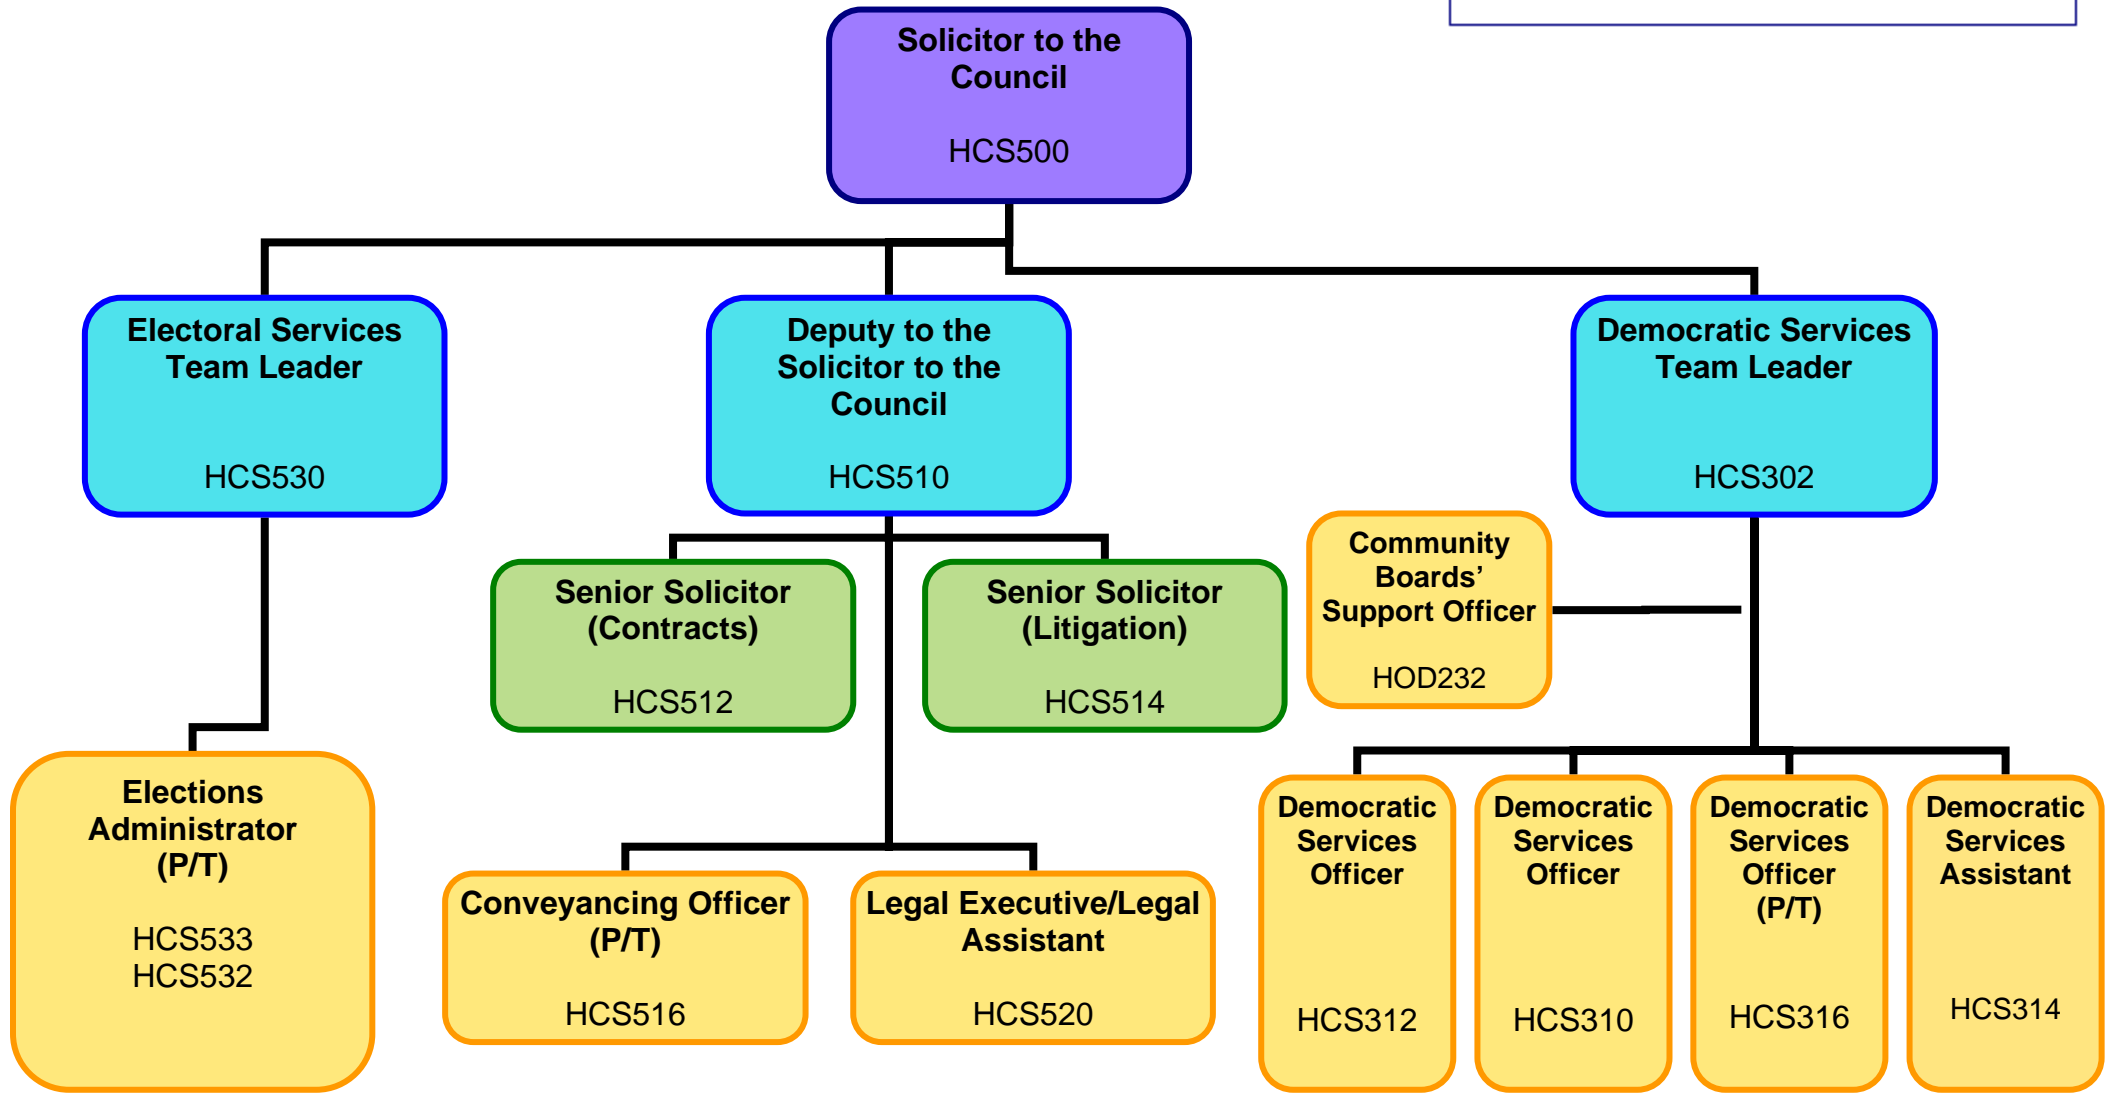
Solicitor to the Council

HCS500

Electoral Services Team Leader

HCS530

Deputy to the Solicitor to the Council

HCS510

Democratic Services Team Leader

HCS302

Community Boards' Support Officer

HOD232

Senior Solicitor (Contracts)

HCS512

Senior Solicitor (Litigation)

HCS514

Elections Administrator (P/T)

HCS533
HCS532

Conveyancing Officer (P/T)

HCS516

Legal Executive/Legal Assistant

HCS520

Democratic Services Officer

HCS312

Democratic Services Officer

HCS310

Democratic Services Officer (P/T)

HCS316

Democratic Services Assistant

HCS314